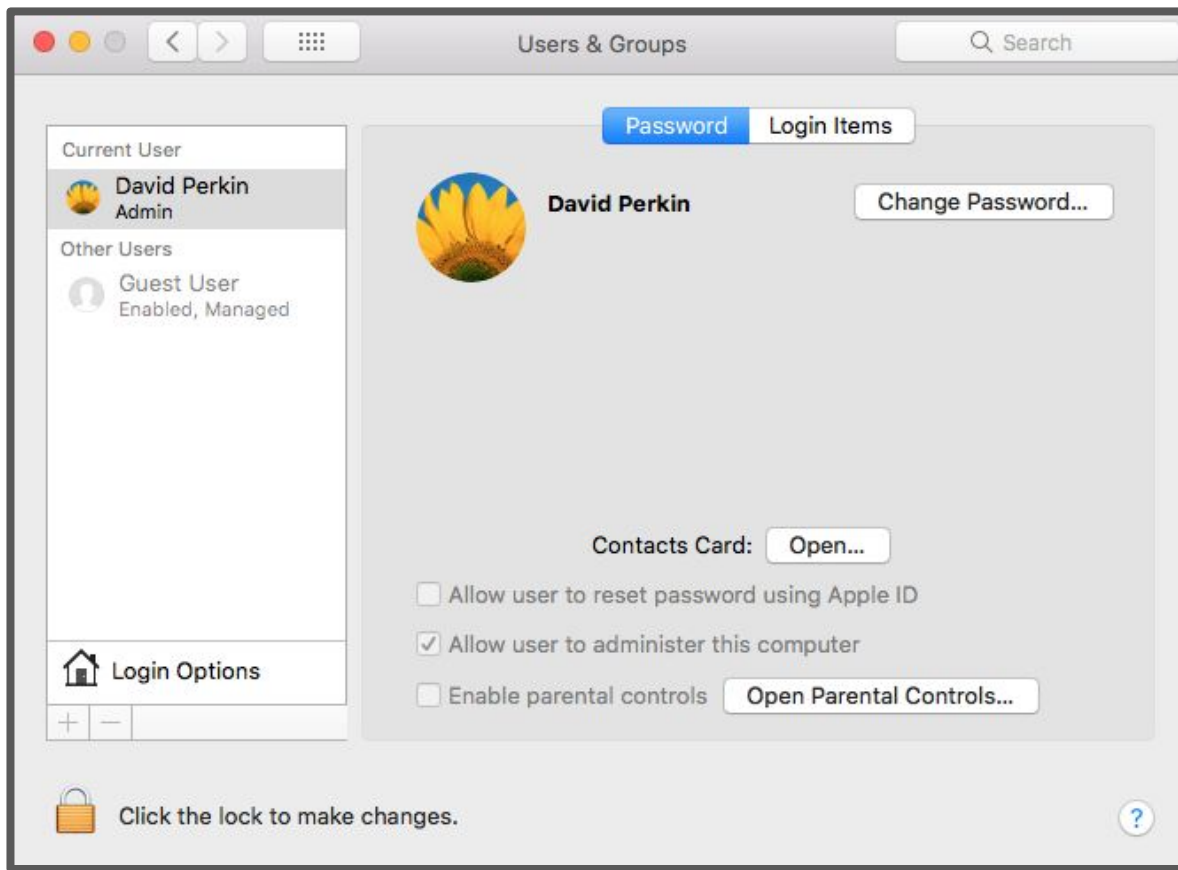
Users & Groups

Search

Password Login Items

Current User
David Perkin
Admin
Other Users
Guest User
Enabled, Managed

David Perkin

Change Password...

Contacts Card: Open...

Allow user to reset password using Apple ID
Allow user to administer this computer
Enable parental controls Open Parental Controls...

Login Options

+ −

Click the lock to make changes.

?